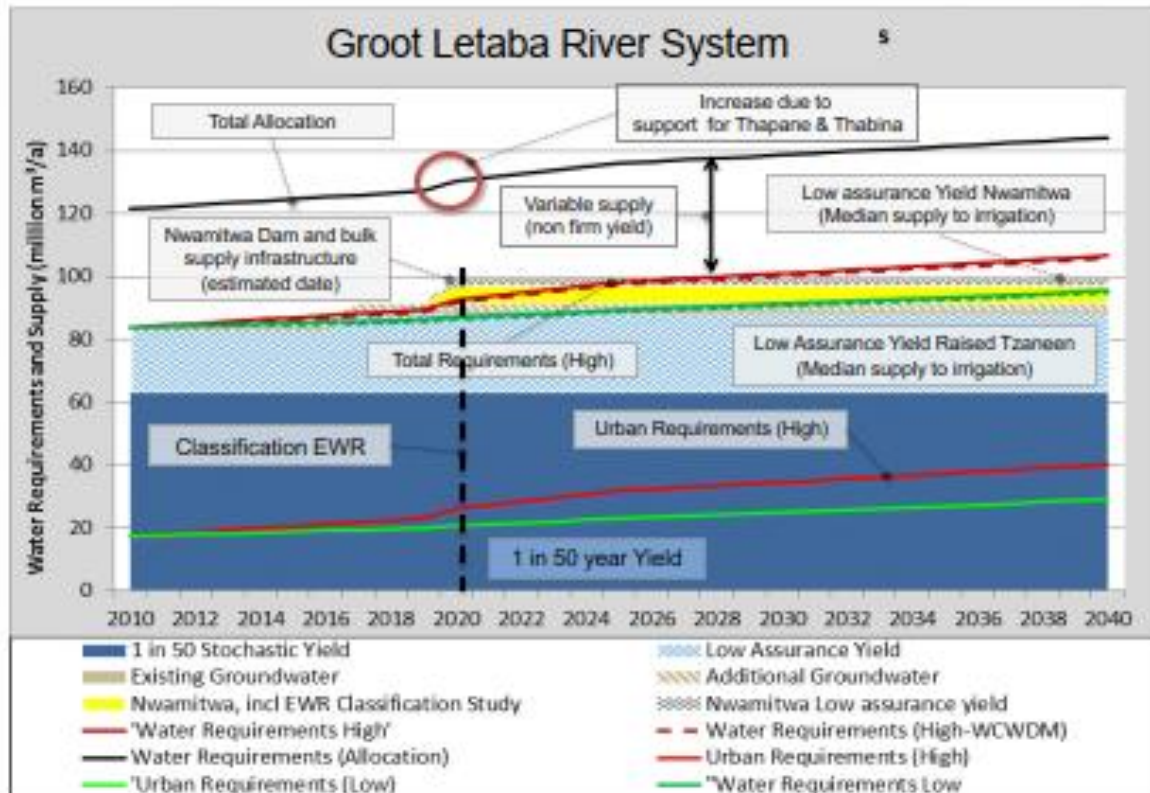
Groot Letaba River System

s

Water Requirements and Supply (million $m^3/a$)

160
140
120
100
80
60
40
20
0

2010 2012 2014 2016 2018 2020 2022 2024 2026 2028 2030 2032 2034 2036 2038 2040

Total Allocation

Increase due to support for Thapane & Thabina

Variable supply (non firm yield)

Low assurance Yield Nwamitwa (Median supply to irrigation)

Nwamitwa Dam and bulk supply infrastructure (estimated date)

Total Requirements (High)

Low Assurance Yield Raised Tzaneen (Median supply to irrigation)

Classification EWR

Urban Requirements (High)

1 in 50 year Yield

1 in 50 Stochastic Yield
Low Assurance Yield
Existing Groundwater
Additional Groundwater
Nwamitwa, incl EWR Classification Study
Nwamitwa Low assurance yield
'Water Requirements High'
Water Requirements (High-WCWDM)
Water Requirements (Allocation)
Urban Requirements (High)
'Urban Requirements (Low)
"Water Requirements Low